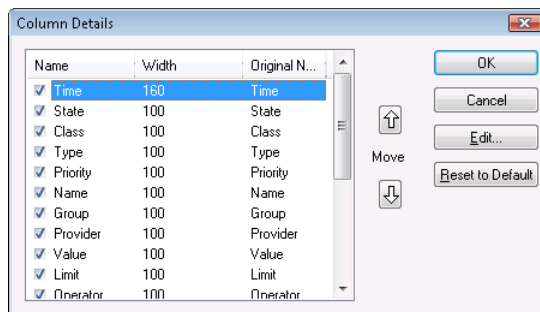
Column Details

| Name | Width | Original N... |
|---|---|---|
| Time | 160 | Time |
| State | 100 | State |
| Class | 100 | Class |
| Type | 100 | Type |
| Priority | 100 | Priority |
| Name | 100 | Name |
| Group | 100 | Group |
| Provider | 100 | Provider |
| Value | 100 | Value |
| Limit | 100 | Limit |
| Operator | 100 | Operator |

Move

OK

Cancel

Edit...

Reset to Default